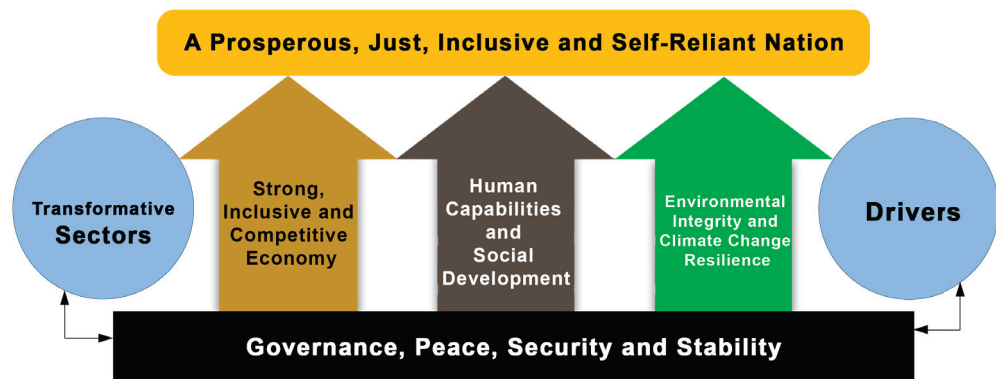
A Prosperous, Just, Inclusive and Self-Reliant Nation

Transformative Sectors

Strong, Inclusive and Competitive Economy

Human Capabilities and Social Development

Environmental Integrity and Climate Change Resilience

Drivers

Governance, Peace, Security and Stability